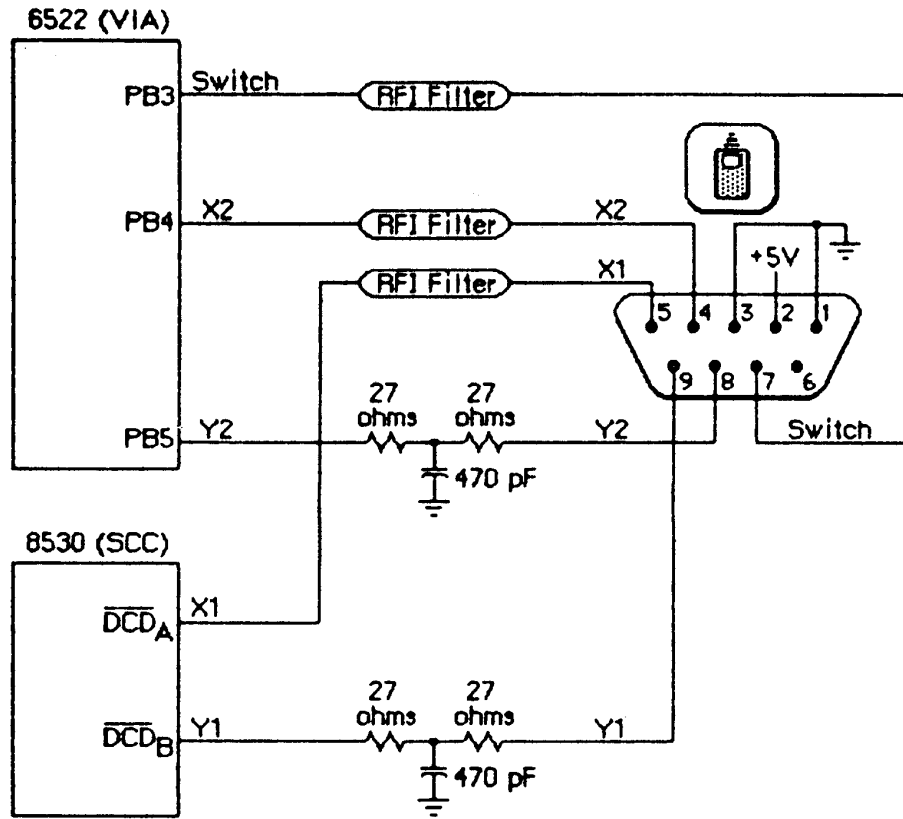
6522 (VIA)

PB3

Switch

RFI Filter

PB4

X2

RFI Filter

X2

RFI Filter

X1

+5V

5 4 3 2 1

9 8 7 6

PB5

Y2

27 ohms

27 ohms

Y2

Switch

470 pF

8530 (SCC)

$\overline{DCD}_A$

X1

$\overline{DCD}_B$

Y1

27 ohms

27 ohms

Y1

470 pF